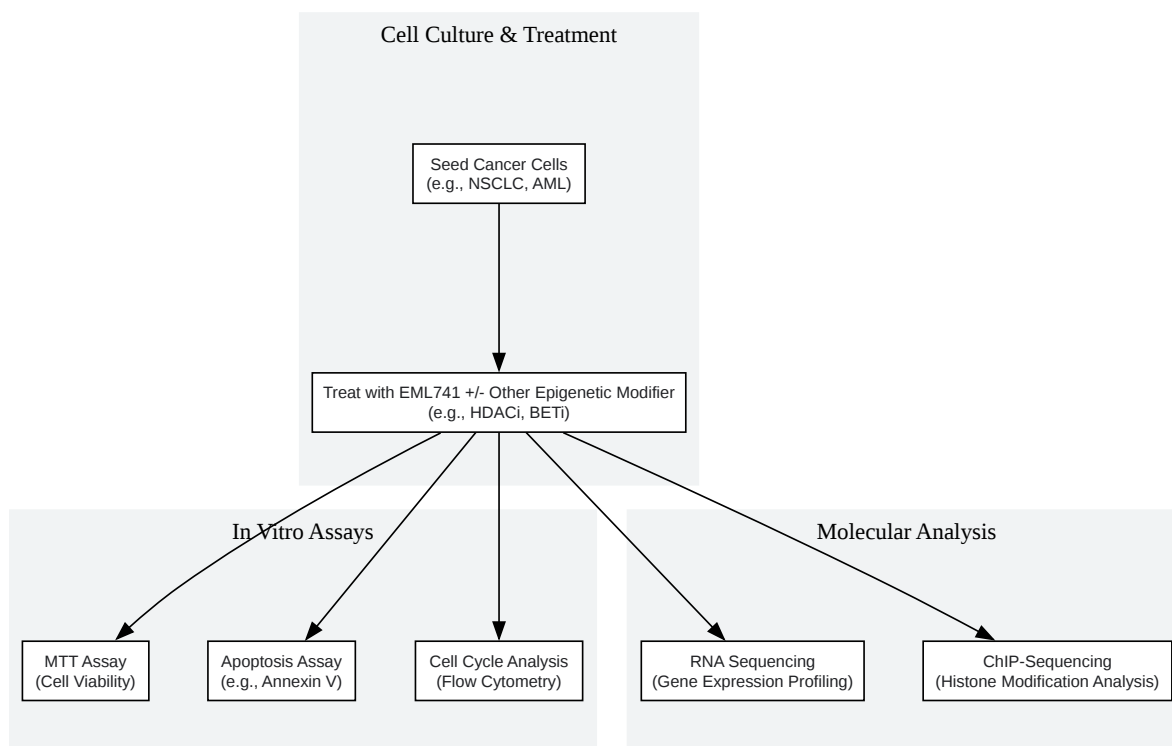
Cell Culture & Treatment

Seed Cancer Cells
(e.g., NSCLC, AML)

Treat with EML741 +/- Other Epigenetic Modifier
(e.g., HDACi, BETi)

In Vitro Assays

Molecular Analysis

MTT Assay
(Cell Viability)

Apoptosis Assay
(e.g., Annexin V)

Cell Cycle Analysis
(Flow Cytometry)

RNA Sequencing
(Gene Expression Profiling)

ChIP-Sequencing
(Histone Modification Analysis)